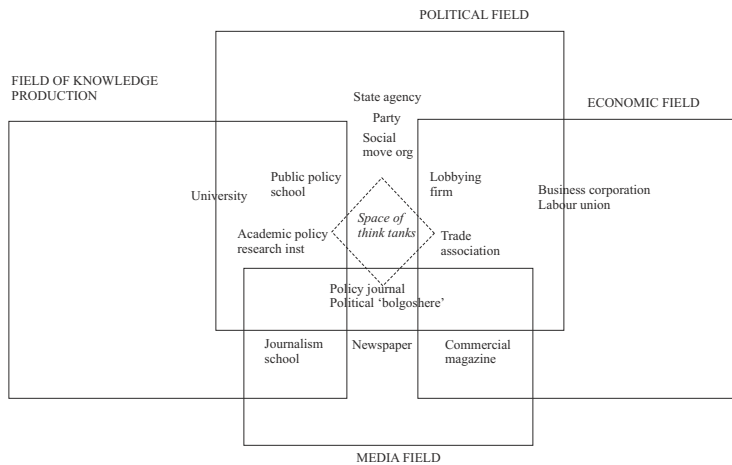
POLITICAL FIELD

FIELD OF KNOWLEDGE PRODUCTION

State agency

Party

ECONOMIC FIELD

Social move org

Public policy school

Lobbying firm

University

Business corporation
Labour union

Space of think tanks

Academic policy research inst

Trade association

Policy journal
Political 'bolgoshere'

Journalism school

Newspaper

Commercial magazine

MEDIA FIELD